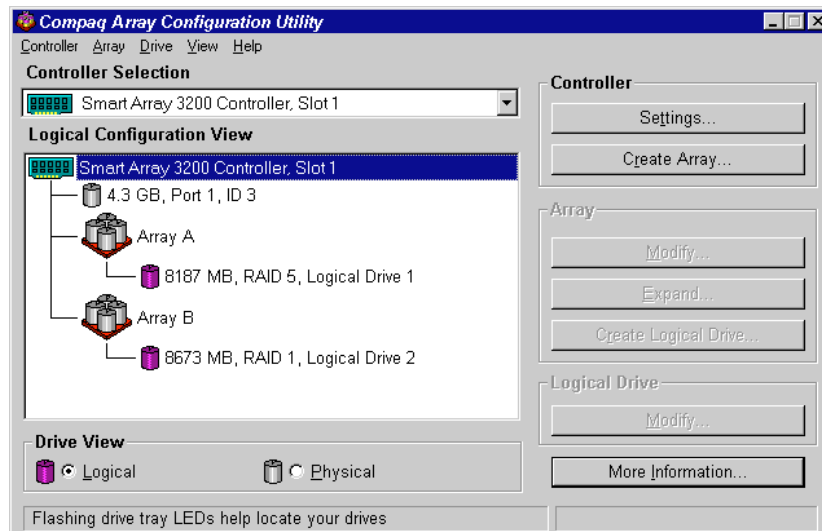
Compaq Array Configuration Utility

Controller Array Drive View Help

Controller Selection

Smart Array 3200 Controller, Slot 1

Logical Configuration View

Smart Array 3200 Controller, Slot 1

4.3 GB, Port 1, ID 3

Array A

8187 MB, RAID 5, Logical Drive 1

Array B

8673 MB, RAID 1, Logical Drive 2

Drive View

Logical

Physical

Controller

Settings...

Create Array...

Array

Modify...

Expand...

Create Logical Drive...

Logical Drive

Modify...

More Information...

Flashing drive tray LEDs help locate your drives